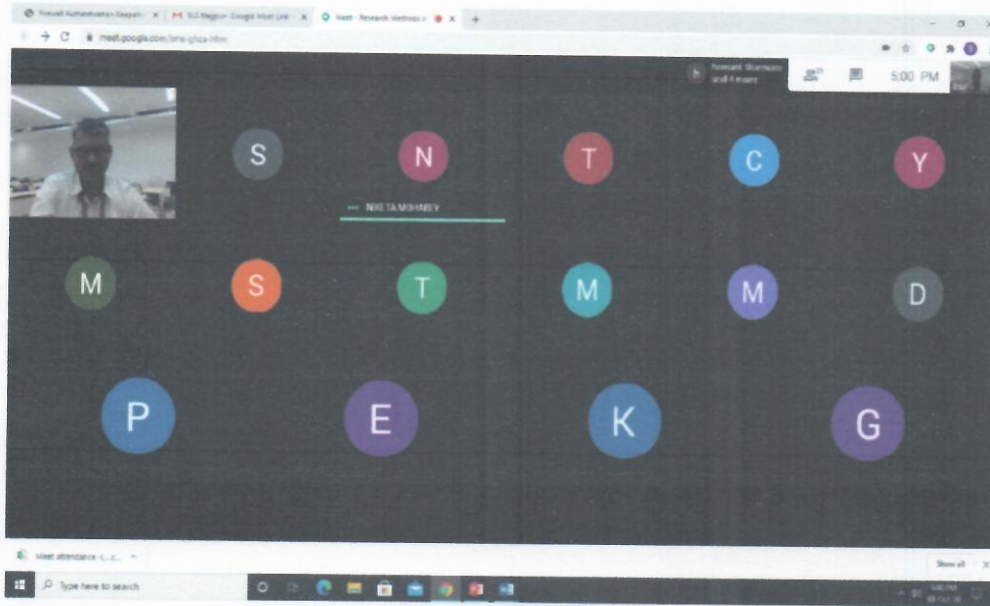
Firewall Authentication Keepali | SLI-Nagpur- Google Meet Link | Meet - Research Methods | +

meet.google.com/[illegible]

Somant Sharma and 4 more

5:00 PM

S N T C Y

NIKITA MOHABEY

M S T M M D

P E K G

Meet attendance - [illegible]

Show all

Type here to search